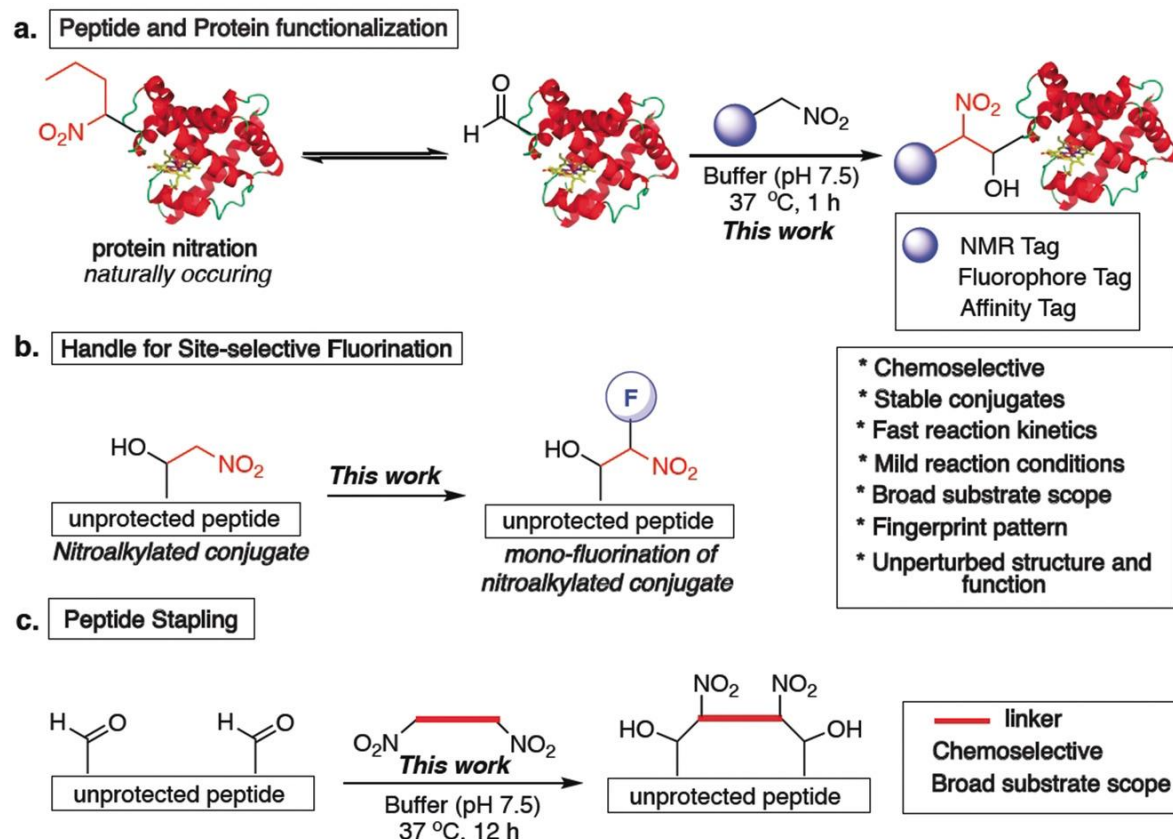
a. Peptide and Protein functionalization

$O_2N$

protein nitration
naturally occuring

O
H

$NO_2$
Buffer (pH 7.5)
37 $^oC$, 1 h
This work

$NO_2$
OH

NMR Tag
Fluorophore Tag
Affinity Tag

b. Handle for Site-selective Fluorination

HO $NO_2$
unprotected peptide
Nitroalkylated conjugate

This work

F
HO $NO_2$
unprotected peptide
mono-fluorination of nitroalkylated conjugate

* Chemoselective
* Stable conjugates
* Fast reaction kinetics
* Mild reaction conditions
* Broad substrate scope
* Fingerprint pattern
* Unperturbed structure and function

c. Peptide Stapling

H O H O
unprotected peptide

$O_2N$ $NO_2$
This work
Buffer (pH 7.5)
37 $^oC$, 12 h

$NO_2$ $NO_2$
HO OH
unprotected peptide

linker
Chemoselective
Broad substrate scope